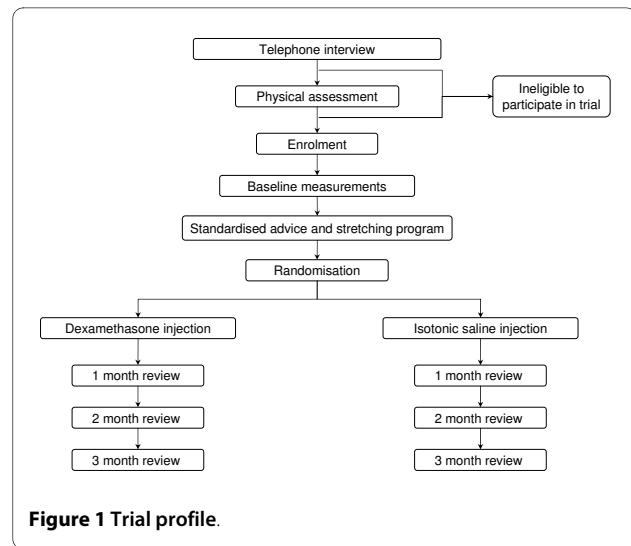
Telephone interview

Physical assessment

Ineligible to participate in trial

Enrolment

Baseline measurements

Standardised advice and stretching program

Randomisation

Dexamethasone injection

1 month review

2 month review

3 month review

Isotonic saline injection

1 month review

2 month review

3 month review

**Figure 1 Trial profile**.